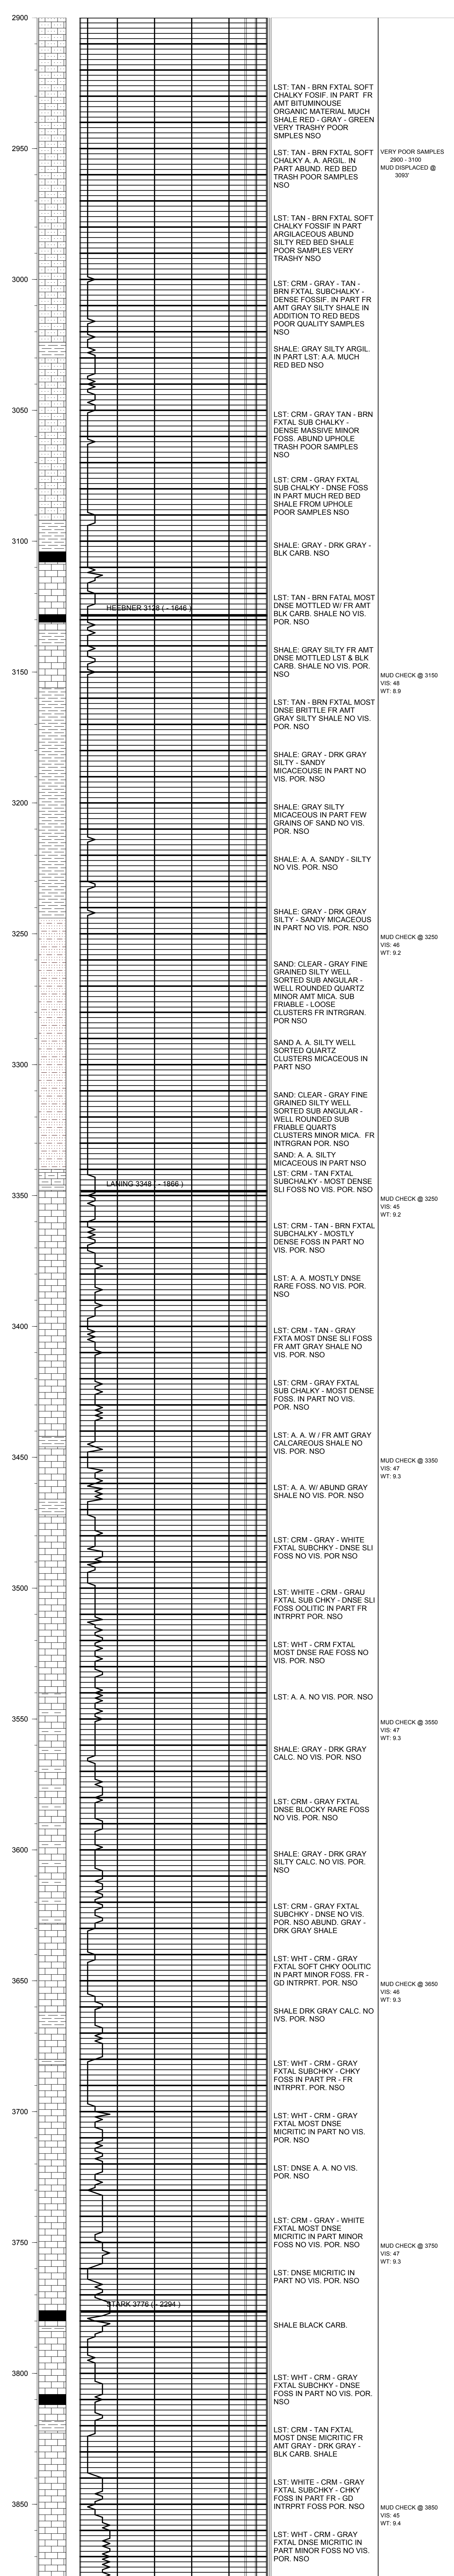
2900

LST: TAN - BRN FXTAL SOFT CHALKY FOSIF. IN PART FR AMT BITUMINOUSE ORGANIC MATERIAL MUCH SHALE RED - GRAY - GREEN VERY TRASHY POOR SAMPLES NSO

2950

LST: TAN - BRN FXTAL SOFT CHALKY A A. ARGIL. IN PART ABUND. RED BED TRASH POOR SAMPLES NSO

VERY POOR SAMPLES 2900 - 3100
MUD DISPLACED @ 3093'

LST: TAN - BRN FXTAL SOFT CHALKY FOSSIF IN PART ARGILACEOUS ABUND SILTY RED BED SHALE POOR SAMPLES VERY TRASHY NSO

3000

LST: CRM - GRAY - TAN - BRN FXTAL SUBCHALKY - DENSE FOSSIF. IN PART FR AMT GRAY SILTY SHALE IN ADDITION TO RED BEDS POOR QUALITY SAMPLES NSO

SHALE: GRAY SILTY ARGIL. IN PART LST: A.A. MUCH RED BED NSO

3050

LST: CRM - GRAY TAN - BRN FXTAL SUB CHALKY - DENSE MASSIVE MINOR FOSS. ABUND UPHOLE TRASH POOR SAMPLES NSO

LST: CRM - GRAY FXTAL SUB CHALKY - DNSE FOSS IN PART MUCH RED BED SHALE FROM UPHOLE POOR SAMPLES NSO

3100

SHALE: GRAY - DRK GRAY - BLK CARB. NSO

LST: TAN - BRN FXTAL MOST DNSE MOTTLED W/ FR AMT BLK CARB. SHALE NO VIS. POR. NSO

HEEBNER 3128 ( - 1646 )

SHALE: GRAY SILTY FR AMT DNSE MOTTLED LST & BLK CARB. SHALE NO VIS. POR. NSO

3150

MUD CHECK @ 3150
VIS: 48
WT: 8.9

LST: TAN - BRN FXTAL MOST DNSE BRITTLE FR AMT GRAY SILTY SHALE NO VIS. POR. NSO

SHALE: GRAY - DRK GRAY SILTY - SANDY MICACEOUSE IN PART NO VIS. POR. NSO

3200

SHALE: GRAY SILTY MICACEOUS IN PART FEW GRAINS OF SAND NO VIS. POR. NSO

SHALE: A. A. SANDY - SILTY NO VIS. POR. NSO

SHALE: GRAY - DRK GRAY SILTY - SANDY MICACEOUS IN PART NO VIS. POR. NSO

3250

MUD CHECK @ 3250
VIS: 46
WT: 9.2

SAND: CLEAR - GRAY FINE GRAINED SILTY WELL SORTED SUB ANGULAR - WELL ROUNDED QUARTZ MINOR AMT MICA. SUB FRIABLE - LOOSE CLUSTERS FR INTRGRAN. POR NSO

SAND A. A. SILTY WELL SORTED QUARTZ CLUSTERS MICACEOUS IN PART NSO

3300

SAND: CLEAR - GRAY FINE GRAINED SILTY WELL SORTED SUB ANGULAR - WELL ROUNDED SUB FRIABLE QUARTS CLUSTERS MINOR MICA. FR INTRGRAN POR. NSO

SAND: A. A. SILTY MICACEOUS IN PART NSO

LANING 3348 ( - 1866 )

LST: CRM - TAN FXTAL SUBCHALKY - MOST DENSE SLI FOSS NO VIS. POR. NSO

3350

MUD CHECK @ 3250
VIS: 45
WT: 9.2

LST: CRM - TAN - BRN FXTAL SUBCHALKY - MOSTLY DENSE FOSS IN PART NO VIS. POR. NSO

LST: A. A. MOSTLY DNSE RARE FOSS. NO VIS. POR. NSO

3400

LST: CRM - TAN - GRAY FXTA MOST DNSE SLI FOSS FR AMT GRAY SHALE NO VIS. POR. NSO

LST: CRM - GRAY FXTAL SUB CHALKY - MOST DENSE FOSS. IN PART NO VIS. POR. NSO

LST: A. A. W / FR AMT GRAY CALCAREOUS SHALE NO VIS. POR. NSO

3450

MUD CHECK @ 3350
VIS: 47
WT: 9.3

LST: A. A. W/ ABUND GRAY SHALE NO VIS. POR. NSO

LST: CRM - GRAY - WHITE FXTAL SUBCHKY - DNSE SLI FOSS NO VIS. POR NSO

3500

LST: WHITE - CRM - GRAU FXTAL SUB CHKY - DNSE SLI FOSS OOLITIC IN PART FR INTRPRT POR. NSO

LST: WHT - CRM FXTAL MOST DNSE RAE FOSS NO VIS. POR. NSO

LST: A. A. NO VIS. POR. NSO

3550

MUD CHECK @ 3550
VIS: 47
WT: 9.3

SHALE: GRAY - DRK GRAY CALC. NO VIS. POR NSO

LST: CRM - GRAY FXTAL DNSE BLOCKY RARE FOSS NO VIS. POR. NSO

3600

SHALE: GRAY - DRK GRAY SILTY CALC. NO VIS. POR. NSO

LST: CRM - GRAY FXTAL SUBCHKY - DNSE NO VIS. POR. NSO ABUND. GRAY - DRK GRAY SHALE

LST: WHT - CRM - GRAY FXTAL SOFT CHKY OOLITIC IN PART MINOR FOSS. FR - GD INTRPRT. POR. NSO

3650

MUD CHECK @ 3650
VIS: 46
WT: 9.3

SHALE DRK GRAY CALC. NO IVS. POR. NSO

LST: WHT - CRM - GRAY FXTAL SUBCHKY - CHKY FOSS IN PART PR - FR INTRPRT. POR. NSO

3700

LST: WHT - CRM - GRAY FXTAL MOST DNSE MICRITIC IN PART NO VIS. POR. NSO

LST: DNSE A. A. NO VIS. POR. NSO

LST: CRM - GRAY - WHITE FXTAL MOST DNSE MICRITIC IN PART MINOR FOSS NO VIS. POR. NSO

3750

MUD CHECK @ 3750
VIS: 47
WT: 9.3

LST: DNSE MICRITIC IN PART NO VIS. POR. NSO

STARK 3776 ( - 2294 )

SHALE BLACK CARB.

3800

LST: WHT - CRM - GRAY FXTAL SUBCHKY - DNSE FOSS IN PART NO VIS. POR. NSO

LST: CRM - TAN FXTAL MOST DNSE MICRITIC FR AMT GRAY - DRK GRAY - BLK CARB. SHALE

LST: WHITE - CRM - GRAY FXTAL SUBCHKY - CHKY FOSS IN PART FR - GD INTRPRT FOSS POR. NSO

3850

MUD CHECK @ 3850
VIS: 45
WT: 9.4

LST: WHT - CRM - GRAY FXTAL DNSE MICRITIC IN PART MINOR FOSS NO VIS. POR. NSO